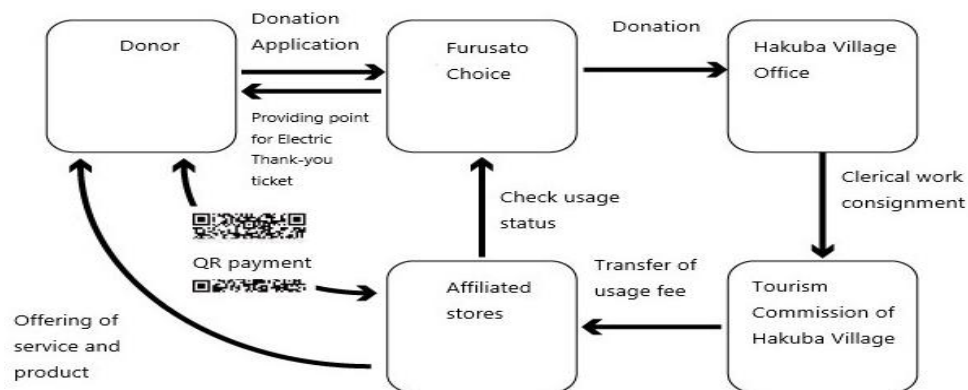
Donor

Donation Application

Providing point for Electric Thank-you ticket

Furusato Choice

Donation

Hakuba Village Office

Clerical work consignment

Check usage status

QR payment

Affiliated stores

Transfer of usage fee

Tourism Commission of Hakuba Village

Offering of service and product